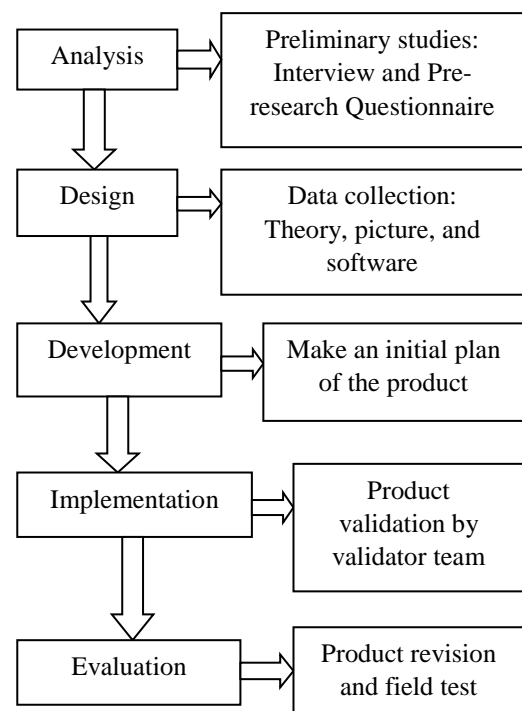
Analysis

Preliminary studies: Interview and Pre-research Questionnaire

Design

Data collection: Theory, picture, and software

Development

Make an initial plan of the product

Implementation

Product validation by validator team

Evaluation

Product revision and field test